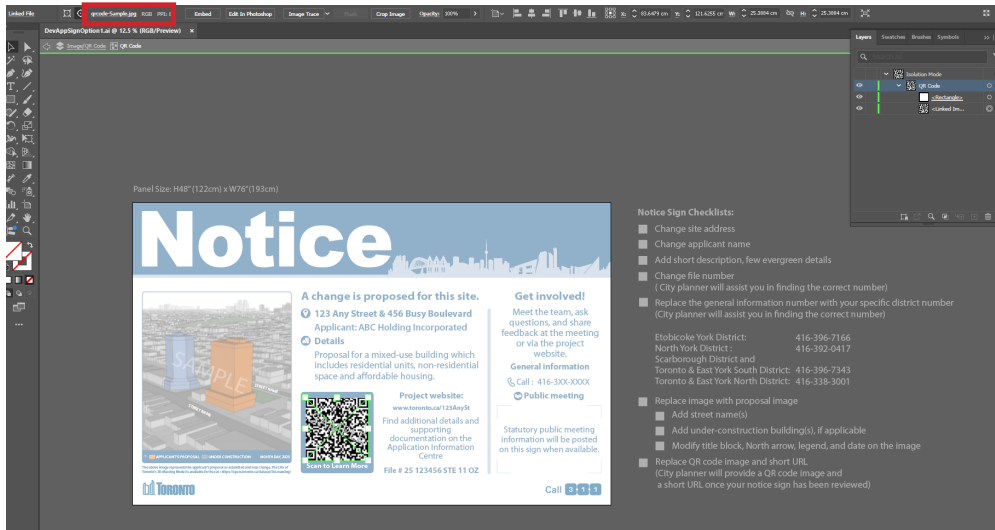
Linked File qrcode-Sample.jpg RGB PPI: 1 Embed Edit In Photoshop Image Trace Crop Image Opacity: 100% X: 93.6479 cm Y: 121.6255 cm W: 25.2084 cm H: 25.2084 cm

DevAppSignOption1.ai @ 12.5 % (RGB/Preview)

Image/QR Code QR Code

Layers Swatches Brushes Symbols

Isolation Mode
QR Code
<Rectangle>
<Linked Im...

Panel Size: H48" (122cm) x W76" (193cm)

Notice

A change is proposed for this site.

123 Any Street & 456 Busy Boulevard
Applicant: ABC Holding Incorporated

Details

Proposal for a mixed-use building which includes residential units, non-residential space and affordable housing.

SAMPLE

Project website:
www.toronto.ca/123AnySt

Scan to Learn More

Find additional details and supporting documentation on the Application Information Centre

File # 25 123456 STE 11 OZ

Get involved!

Meet the team, ask questions, and share feedback at the meeting or via the project website.

General information

Call : 416-3XX-XXXX

Public meeting

Statutory public meeting information will be posted on this sign when available.

TORONTO

Call 3 1 1

Notice Sign Checklists:

Change site address

Change applicant name

Add short description, few evergreen details

Change file number
( City planner will assist you in finding the correct number)

Replace the general information number with your specific district number
(City planner will assist you in finding the correct number)

Etobicoke York District: 416-396-7166
North York District : 416-392-0417
Scarborough District and
Toronto & East York South District: 416-396-7343
Toronto & East York North District: 416-338-3001

Replace image with proposal image

Add street name(s)

Add under-construction building(s), if applicable

Modify title block, North arrow, legend, and date on the image

Replace QR code image and short URL
(City planner will provide a QR code image and a short URL once your notice sign has been reviewed)